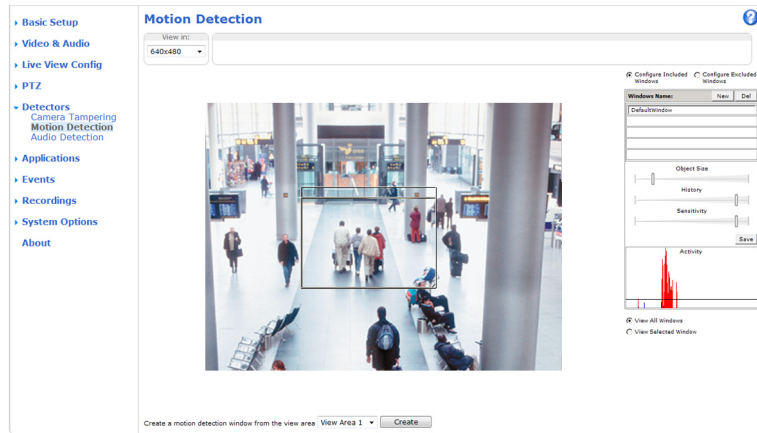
Basic Setup
Video & Audio
Live View Config
PTZ
Detectors
Camera Tampering
Motion Detection
Audio Detection
Applications
Events
Recordings
System Options
About

Motion Detection

?

View in:
640x480

Configure Included Windows
Configure Excluded Windows

Windows Name:
New
Del
DefaultWindow

Object Size
History
Sensitivity
Save
Activity

View All Windows
View Selected Window

Create a motion detection window from the view area View Area 1 Create